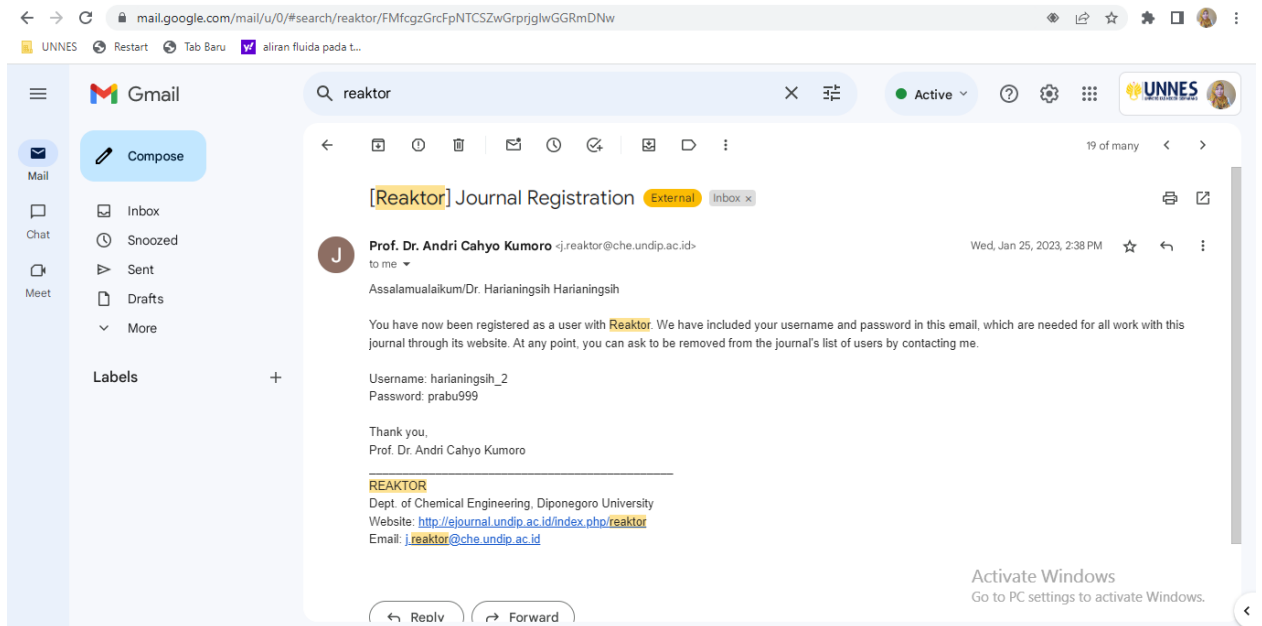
mail.google.com/mail/u/0/#search/reaktor/FMfcgzGrcFpNTCSZwGrprjglwGGRmDNw

UNNES Restart Tab Baru aliran fluida pada t...

Gmail

reaktor

Active

UNNES

Mail
Chat
Meet

Compose

Inbox
Snoozed
Sent
Drafts
More

Labels +

19 of many

[Reaktor] Journal Registration External Inbox ×

Prof. Dr. Andri Cahyo Kumoro <j.reaktor@che.undip.ac.id>
to me

Wed, Jan 25, 2023, 2:38 PM

Assalamualaikum/Dr. Harianingsih Harianingsih

You have now been registered as a user with Reaktor. We have included your username and password in this email, which are needed for all work with this journal through its website. At any point, you can ask to be removed from the journal's list of users by contacting me.

Username: harianingsih_2
Password: prabu999

Thank you,
Prof. Dr. Andri Cahyo Kumoro

________________________________________

REAKTOR
Dept. of Chemical Engineering, Diponegoro University
Website: http://ejournal.undip.ac.id/index.php/reaktor
Email: j.reaktor@che.undip.ac.id

Activate Windows
Go to PC settings to activate Windows.

Reply Forward